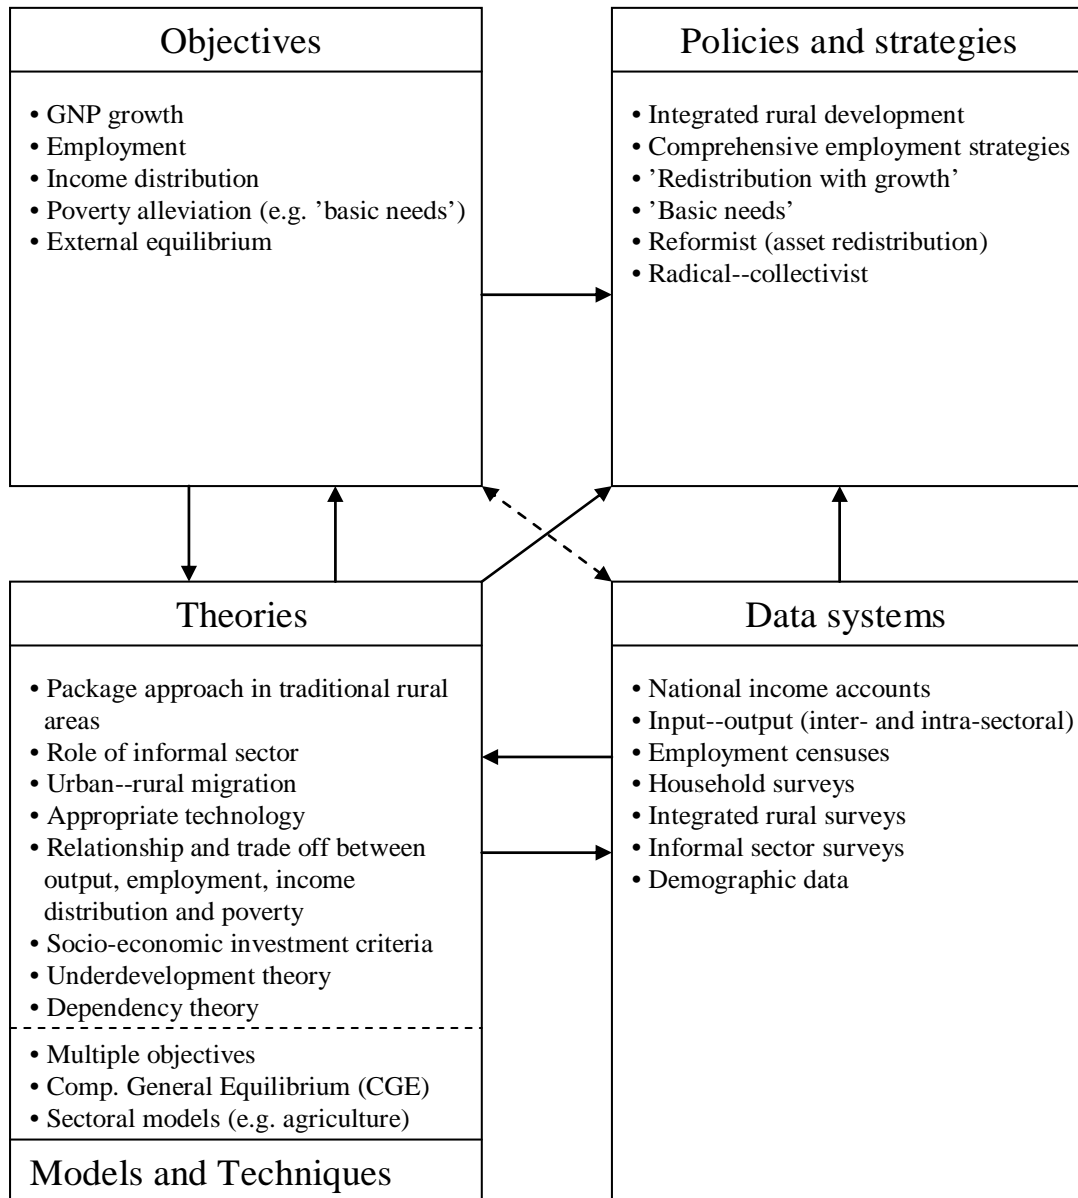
Objectives

• GNP growth
• Employment
• Income distribution
• Poverty alleviation (e.g. 'basic needs')
• External equilibrium

Policies and strategies

• Integrated rural development
• Comprehensive employment strategies
• 'Redistribution with growth'
• 'Basic needs'
• Reformist (asset redistribution)
• Radical--collectivist

Theories

• Package approach in traditional rural areas
• Role of informal sector
• Urban--rural migration
• Appropriate technology
• Relationship and trade off between output, employment, income distribution and poverty
• Socio-economic investment criteria
• Underdevelopment theory
• Dependency theory

• Multiple objectives
• Comp. General Equilibrium (CGE)
• Sectoral models (e.g. agriculture)

Models and Techniques

Data systems

• National income accounts
• Input--output (inter- and intra-sectoral)
• Employment censuses
• Household surveys
• Integrated rural surveys
• Informal sector surveys
• Demographic data